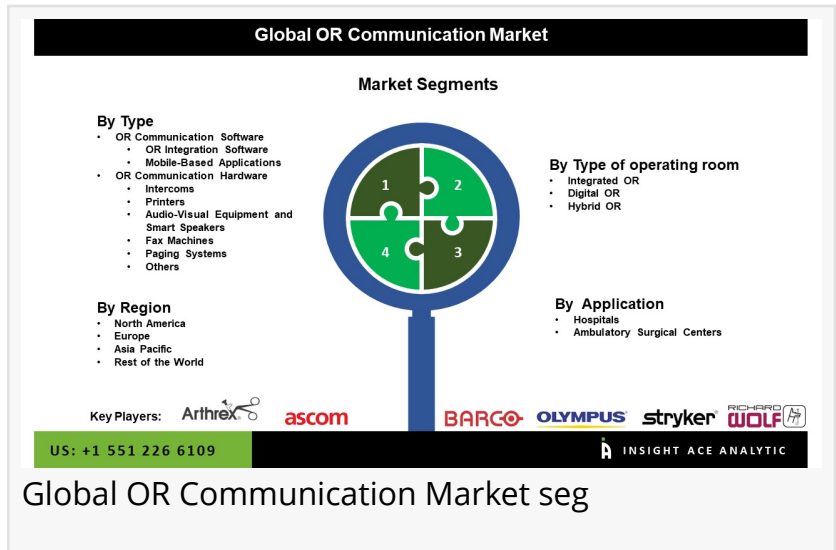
Global OR Communication Market

Market Segments

By Type
- OR Communication Software
  - OR Integration Software
  - Mobile-Based Applications
- OR Communication Hardware
  - Intercoms
  - Printers
  - Audio-Visual Equipment and Smart Speakers
  - Fax Machines
  - Paging Systems
  - Others

1 2 4 3

By Type of operating room
- Integrated OR
- Digital OR
- Hybrid OR

By Region
- North America
- Europe
- Asia Pacific
- Rest of the World

By Application
- Hospitals
- Ambulatory Surgical Centers

Key Players: Arthrex ascom BARCO OLYMPUS stryker RICHARD WOLF

US: +1 551 226 6109

INSIGHT ACE ANALYTIC

Global OR Communication Market seg